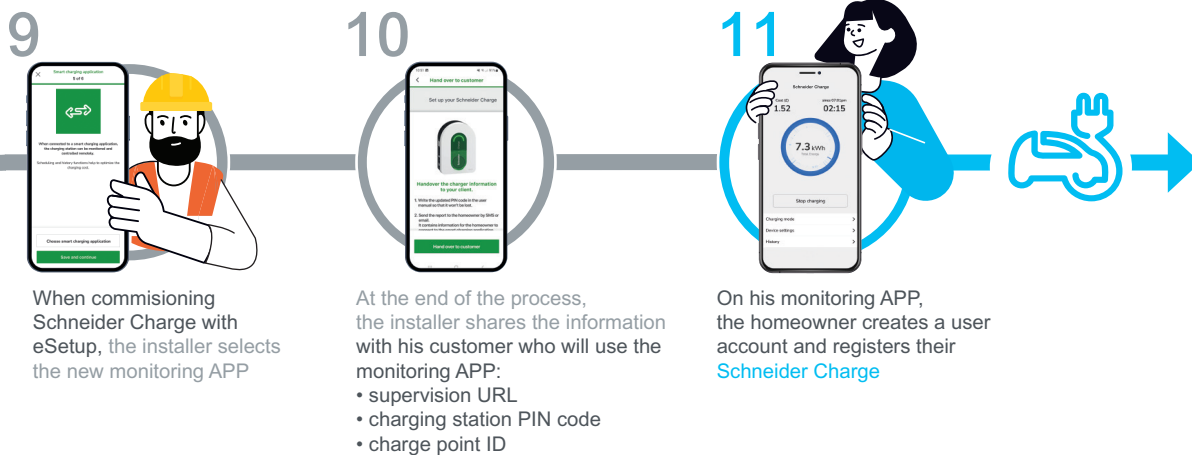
9

Smart charging application
3 of 4

When connected to a smart charging application, the charging station can be monitored and controlled remotely.

Scheduling and history functions help to optimise the charging cost.

Choose smart charging application

Save and continue

When commisioning Schneider Charge with eSetup, the installer selects the new monitoring APP

10

Hand over to customer

Set up your Schneider Charge

Handover the charger information to your client.

1. Write the updated PIN code in the user manual so that it won't be lost.

2. Send the report to the homeowner by SMS or email.
It contains information for the homeowner to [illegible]

Hand over to customer

At the end of the process, the installer shares the information with his customer who will use the monitoring APP:
• supervision URL
• charging station PIN code
• charge point ID

11

Schneider Charge

1.52

02:15

7.3 kWh

Stop charging

Charging mode

Device settings

History

On his monitoring APP, the homeowner creates a user account and registers their Schneider Charge